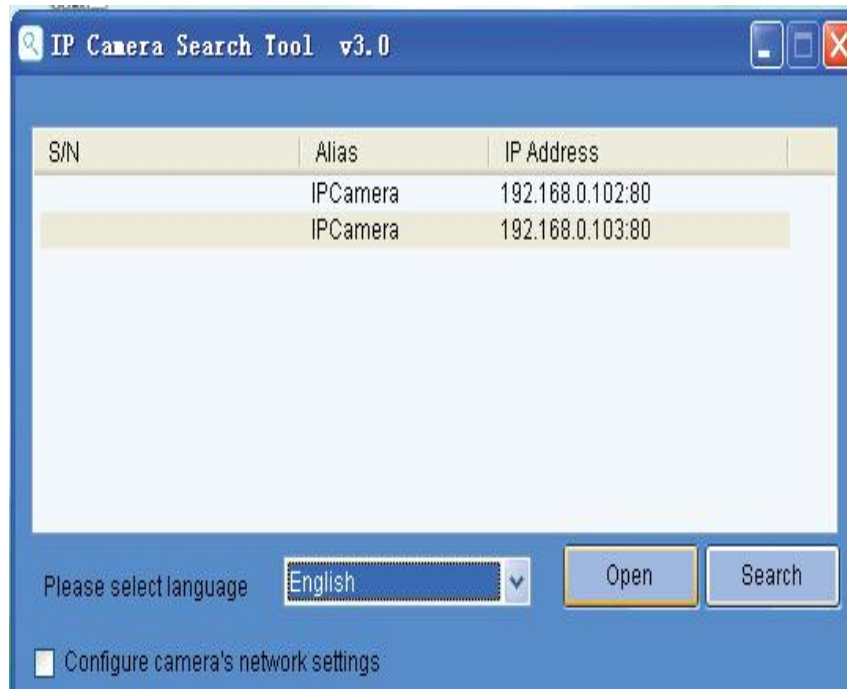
IP Camera Search Tool v3.0

| S/N | Alias | IP Address |
|---|---|---|
| | IPCamera | 192.168.0.102:80 |
| | IPCamera | 192.168.0.103:80 |

Please select language English Open Search

Configure camera's network settings